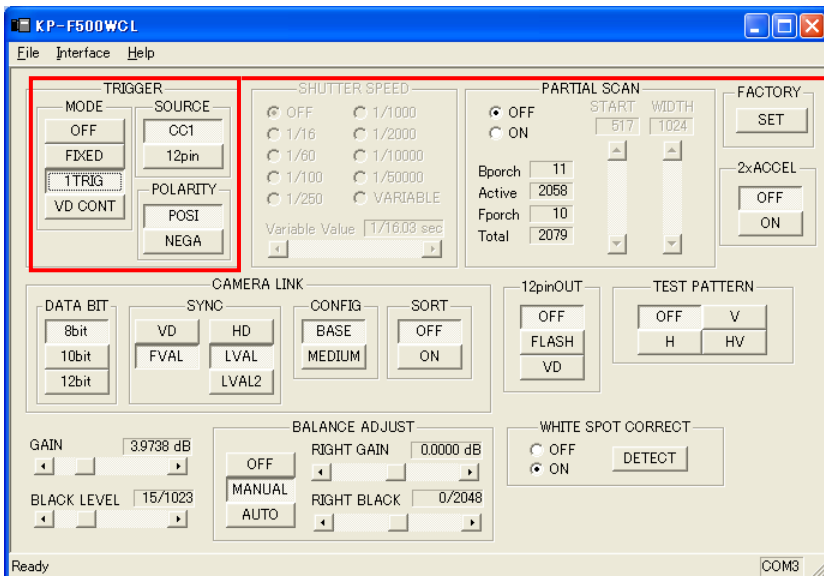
KP-F500WCL

File Interface Help

TRIGGER
MODE
OFF
FIXED
1TRIG
VD CONT
SOURCE
CC1
12pin
POLARITY
POSI
NEGA

SHUTTER SPEED
OFF
1/16
1/60
1/100
1/250
1/1000
1/2000
1/10000
1/50000
VARIABLE
Variable Value 1/16.03 sec

PARTIAL SCAN
OFF
ON
START 517
WIDTH 1024
Bporch 11
Active 2058
Fporch 10
Total 2079

FACTORY
SET

2xACCEL
OFF
ON

CAMERA LINK
DATA BIT
8bit
10bit
12bit
SYNC
VD
HD
FVAL
LVAL
LVAL2
CONFIG
BASE
MEDIUM
SORT
OFF
ON

12pinOUT
OFF
FLASH
VD

TEST PATTERN
OFF
V
H
HV

GAIN 3.9738 dB
BLACK LEVEL 15/1023

BALANCE ADJUST
OFF
MANUAL
AUTO
RIGHT GAIN 0.0000 dB
RIGHT BLACK 0/2048

WHITE SPOT CORRECT
OFF
ON
DETECT

Ready
COM3